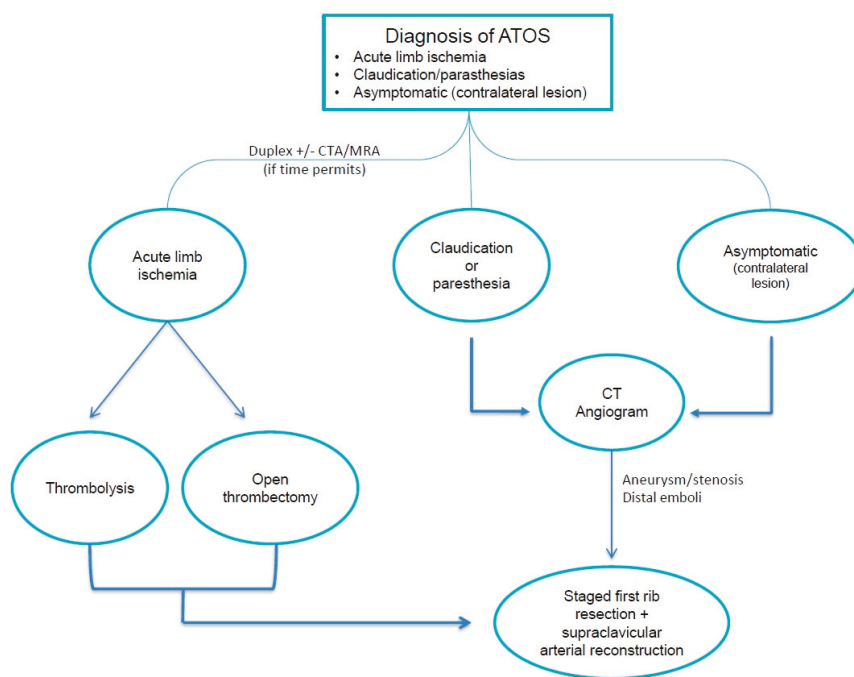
Diagnosis of ATOS
• Acute limb ischemia
• Claudication/parasthesias
• Asymptomatic (contralateral lesion)

Duplex +/- CTA/MRA (if time permits)

Acute limb ischemia

Claudication or paresthesia

Asymptomatic (contralateral lesion)

CT Angiogram

Thrombolysis

Open thrombectomy

Aneurysm/stenosis
Distal emboli

Staged first rib resection + supraclavicular arterial reconstruction